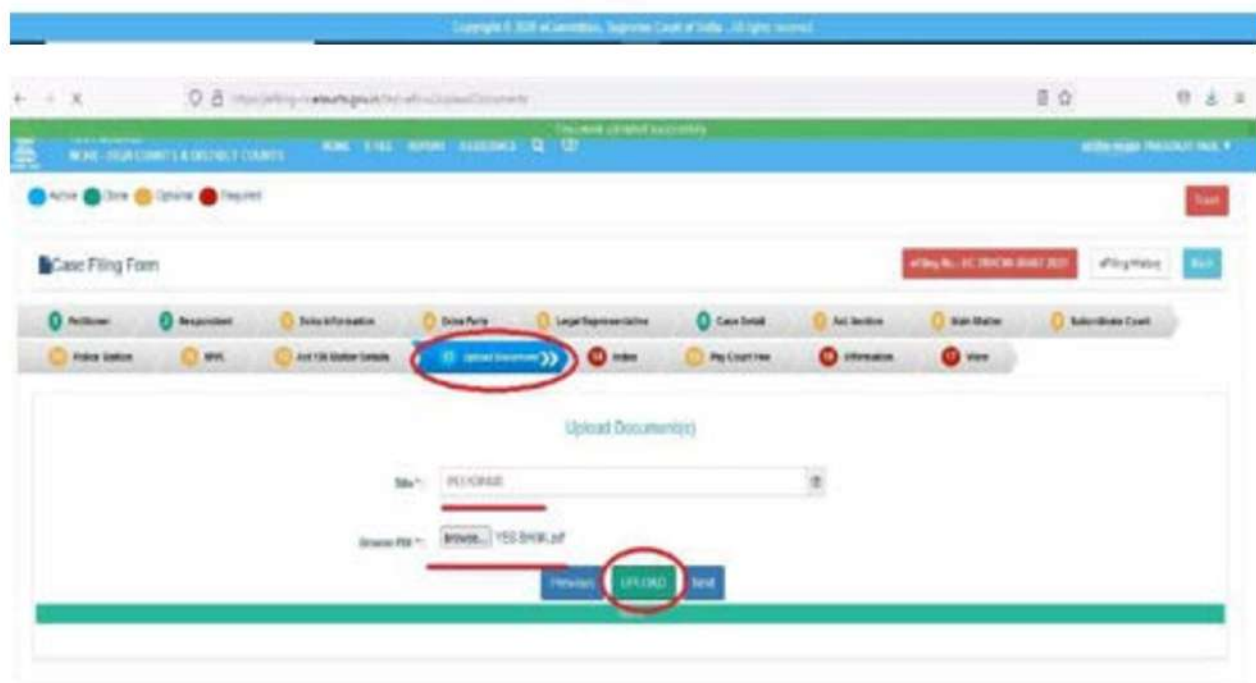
Copyright © 2020 eCommittee, Supreme Court of India. All rights reserved.

https://efiling.ecourts.gov.in/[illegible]/UploadDocuments

Document uploaded successfully

NCRE - DELHI COURTS & DISTRICT COURTS HOME E-FILE REPORT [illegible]

Active Done Optional Required

Case Filing Form

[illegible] eFiling History Back

Petitioner Respondent Extra Information Extra Party Legal Representative Case Detail Act Section Main Matter Subordinate Court
Police Station MVC Act 138 Matter Details Upload Document(s) Index Pay Court Fee Information View

Upload Document(s)

Title *: YES BANK

Browse File *: Browse... YES BANK.pdf

Previous UPLOAD Next